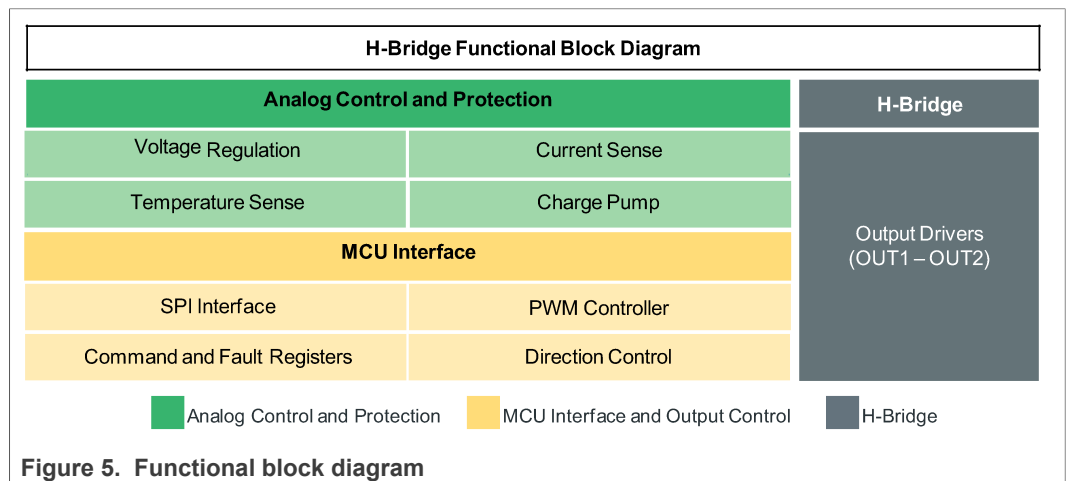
H-Bridge Functional Block Diagram

Analog Control and Protection

H-Bridge

Voltage Regulation

Current Sense

Temperature Sense

Charge Pump

MCU Interface

Output Drivers (OUT1 – OUT2)

SPI Interface

PWM Controller

Command and Fault Registers

Direction Control

Analog Control and Protection

MCU Interface and Output Control

H-Bridge

Figure 5. Functional block diagram